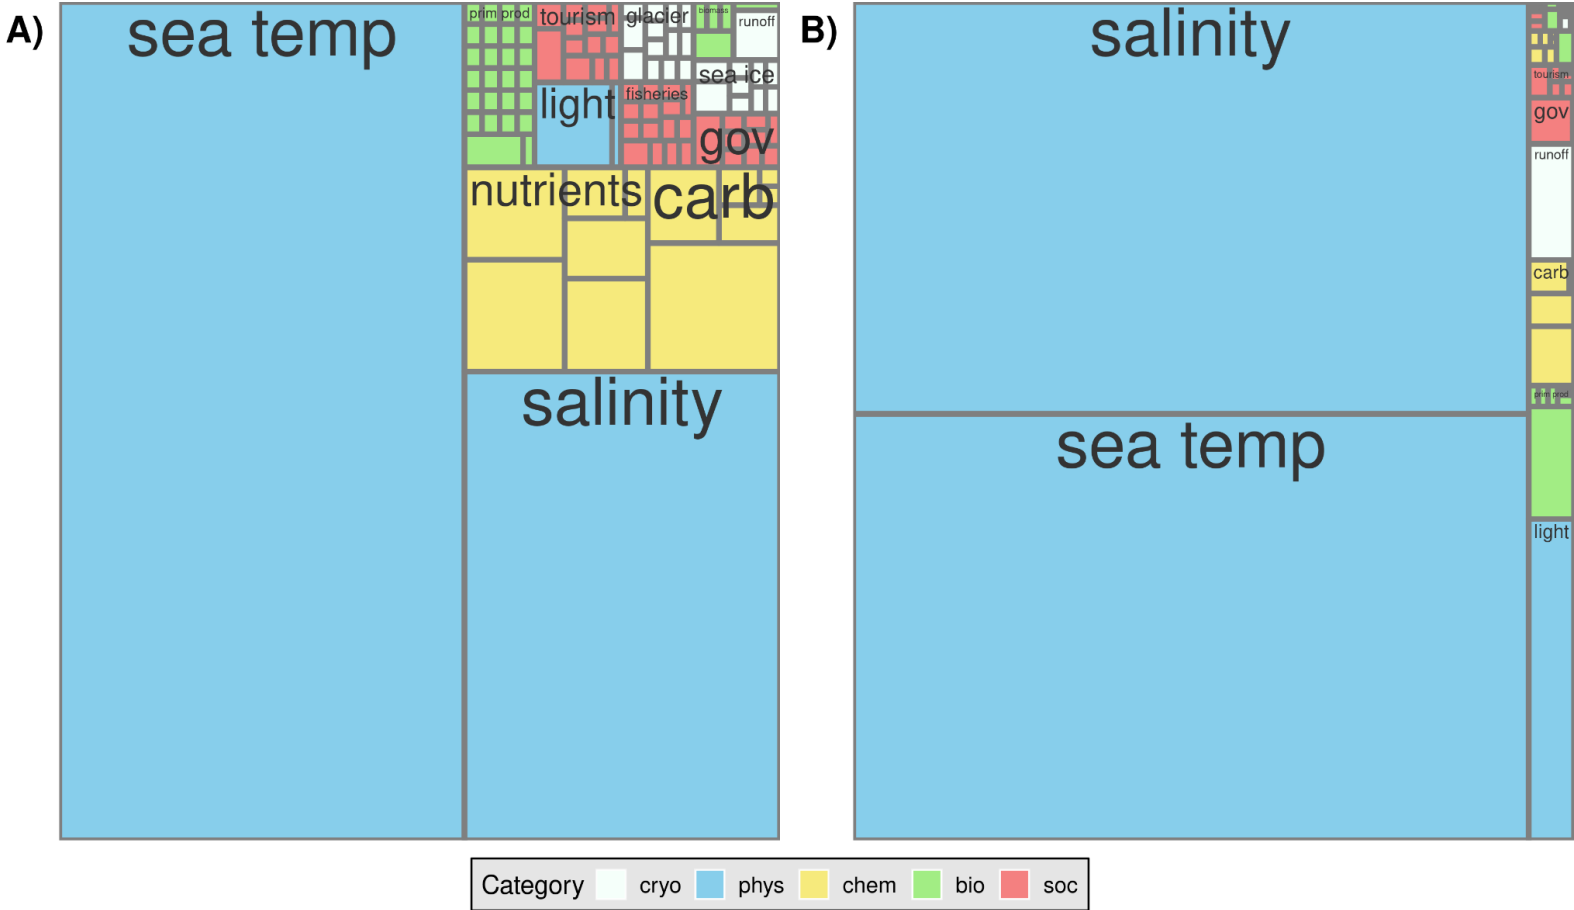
A)

sea temp

prim prod

tourism

glacier

biomass

runoff

sea ice

light

fisheries

gov

nutrients

carb

salinity

B)

salinity

tourism

gov

runoff

carb

prim prod

sea temp

light

Category cryo phys chem bio soc